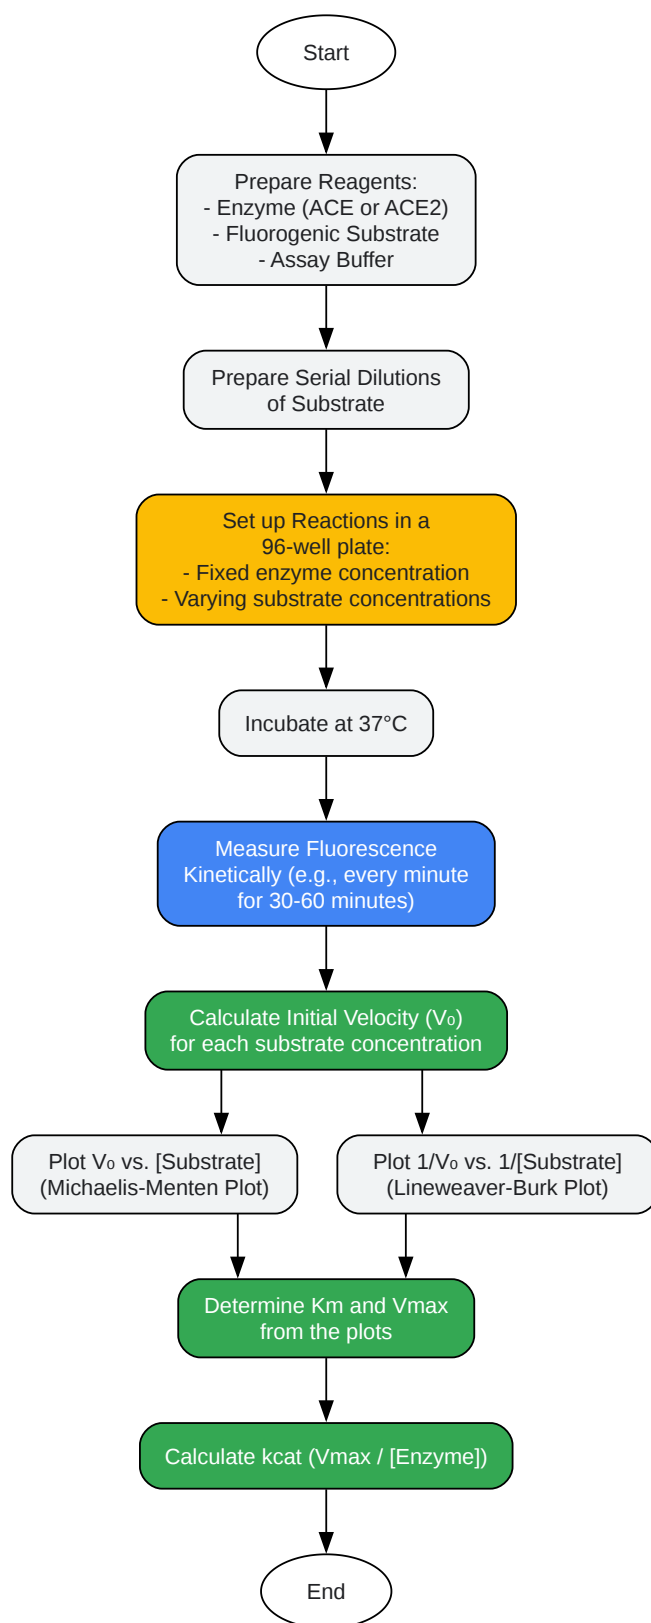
Start

Prepare Reagents:
- Enzyme (ACE or ACE2)
- Fluorogenic Substrate
- Assay Buffer

Prepare Serial Dilutions of Substrate

Set up Reactions in a 96-well plate:
- Fixed enzyme concentration
- Varying substrate concentrations

Incubate at 37°C

Measure Fluorescence Kinetically (e.g., every minute for 30-60 minutes)

Calculate Initial Velocity (V₀) for each substrate concentration

Plot V₀ vs. [Substrate] (Michaelis-Menten Plot)

Plot 1/V₀ vs. 1/[Substrate] (Lineweaver-Burk Plot)

Determine Km and Vmax from the plots

Calculate kcat (Vmax / [Enzyme])

End